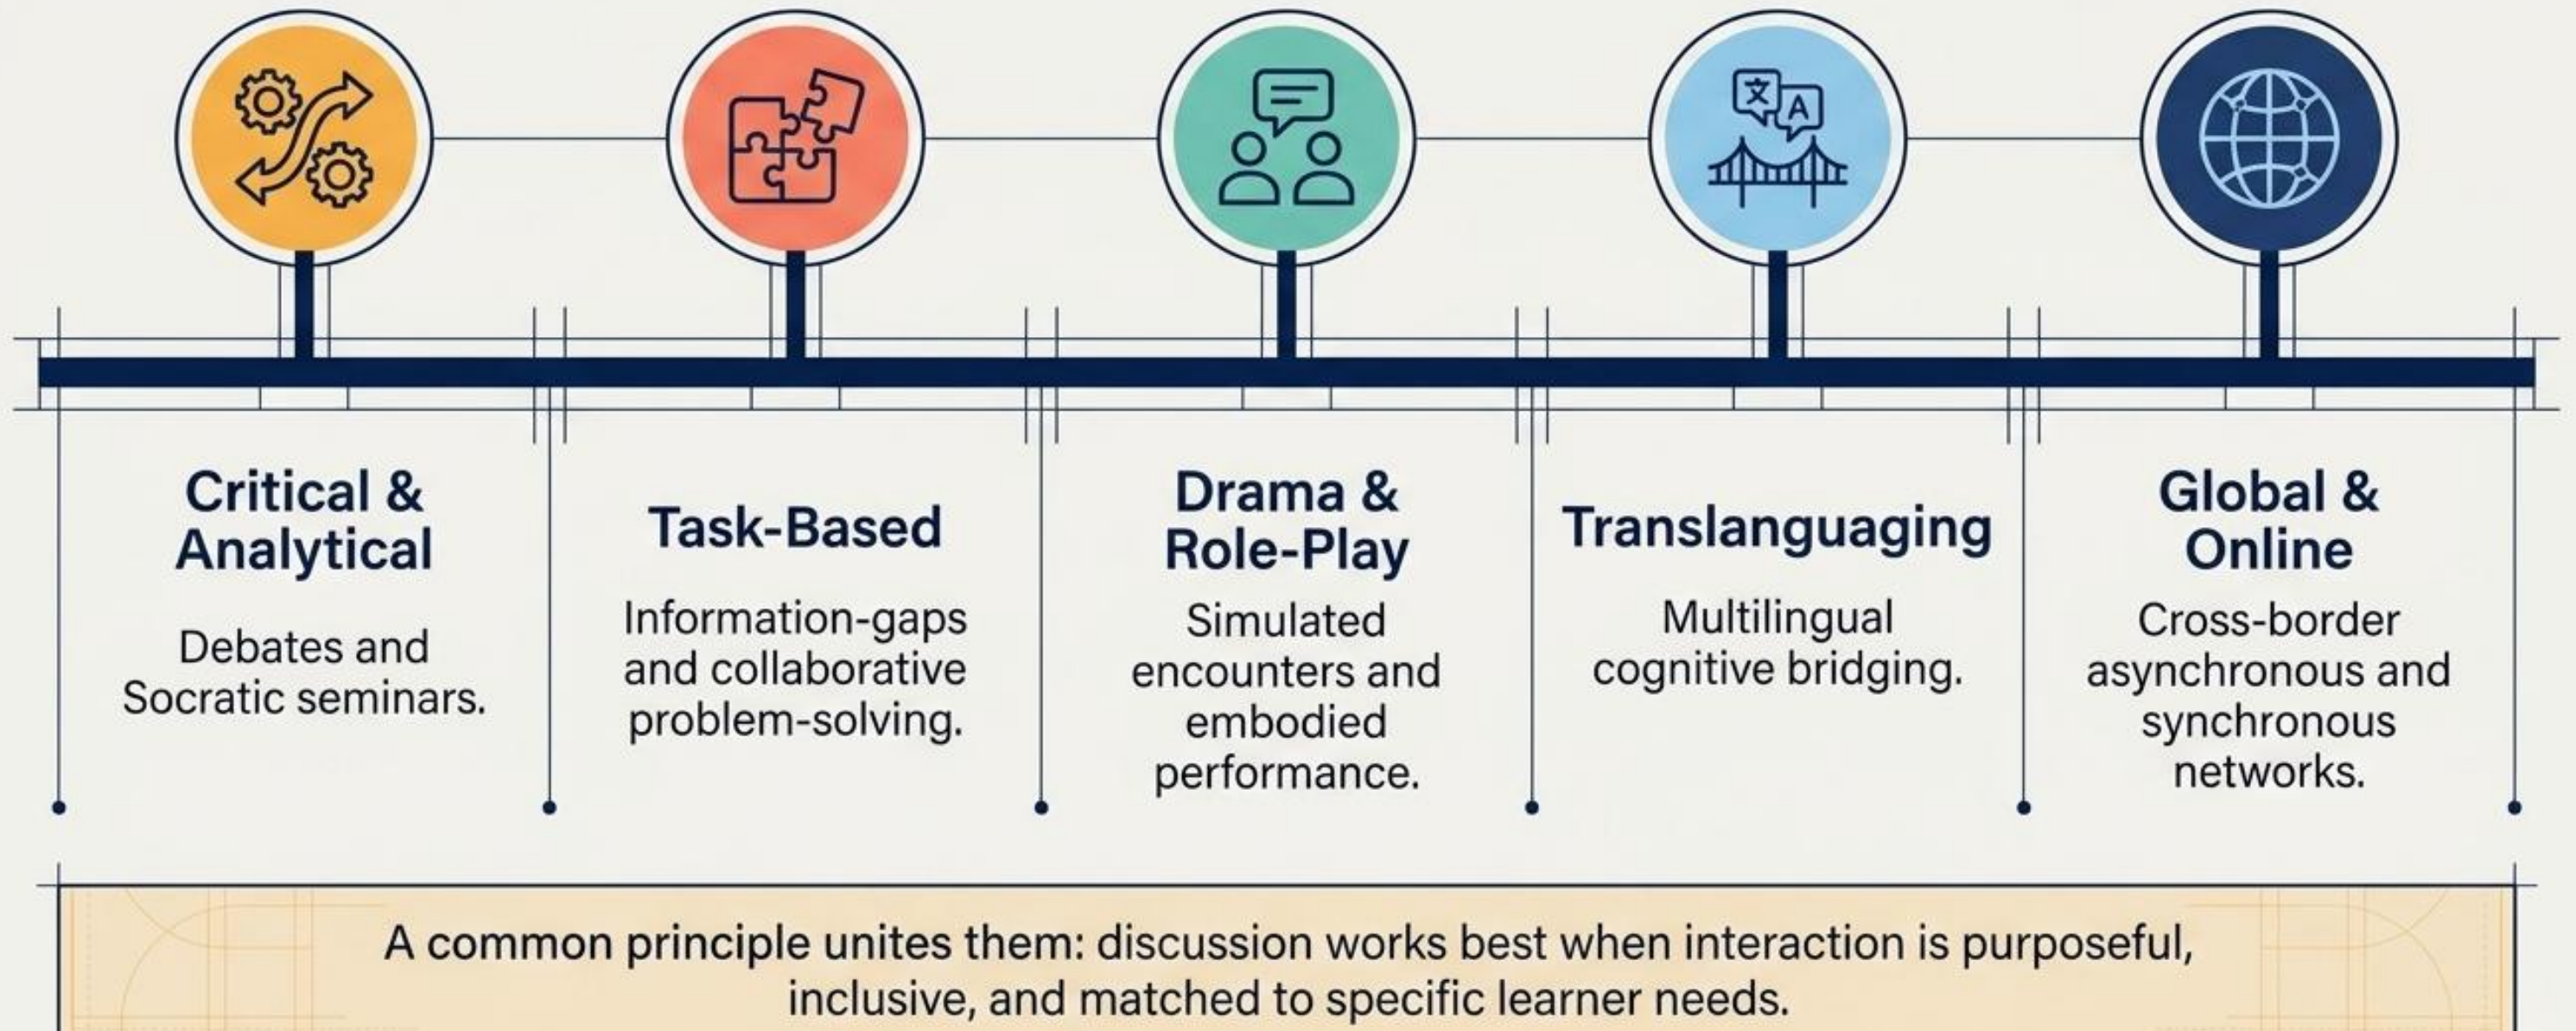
文 A

Critical & Analytical

Debates and Socratic seminars.

Task-Based

Information-gaps and collaborative problem-solving.

Drama & Role-Play

Simulated encounters and embodied performance.

Translanguaging

Multilingual cognitive bridging.

Global & Online

Cross-border asynchronous and synchronous networks.

A common principle unites them: discussion works best when interaction is purposeful, inclusive, and matched to specific learner needs.